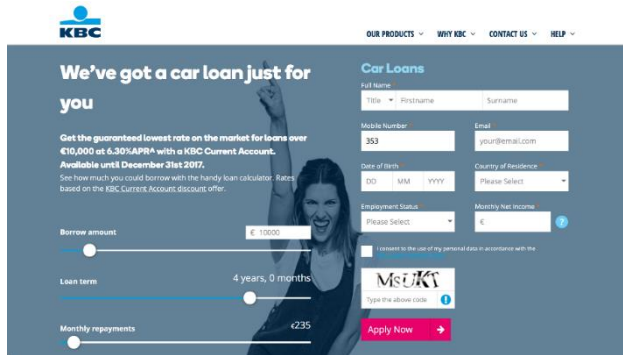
KBC

OUR PRODUCTS ˅ WHY KBC ˅ CONTACT US ˅ HELP ˅

We've got a car loan just for you

Get the guaranteed lowest rate on the market for loans over €10,000 at 6.30%APR^ with a KBC Current Account. Available until December 31st 2017.

See how much you could borrow with the handy loan calculator. Rates based on the KBC Current Account discount offer.

Borrow amount

€ 10000

Loan term

4 years, 0 months

Monthly repayments

€235

Car Loans

Full Name

Title ˅ Firstname Surname

Mobile Number

353

Email

your@email.com

Date of Birth

DD MM YYYY

Country of Residence

Please Select

Employment Status

Please Select

Monthly Net Income

€

?

I consent to the use of my personal data in accordance with the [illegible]

MsUKT

Type the above code

i

Apply Now →